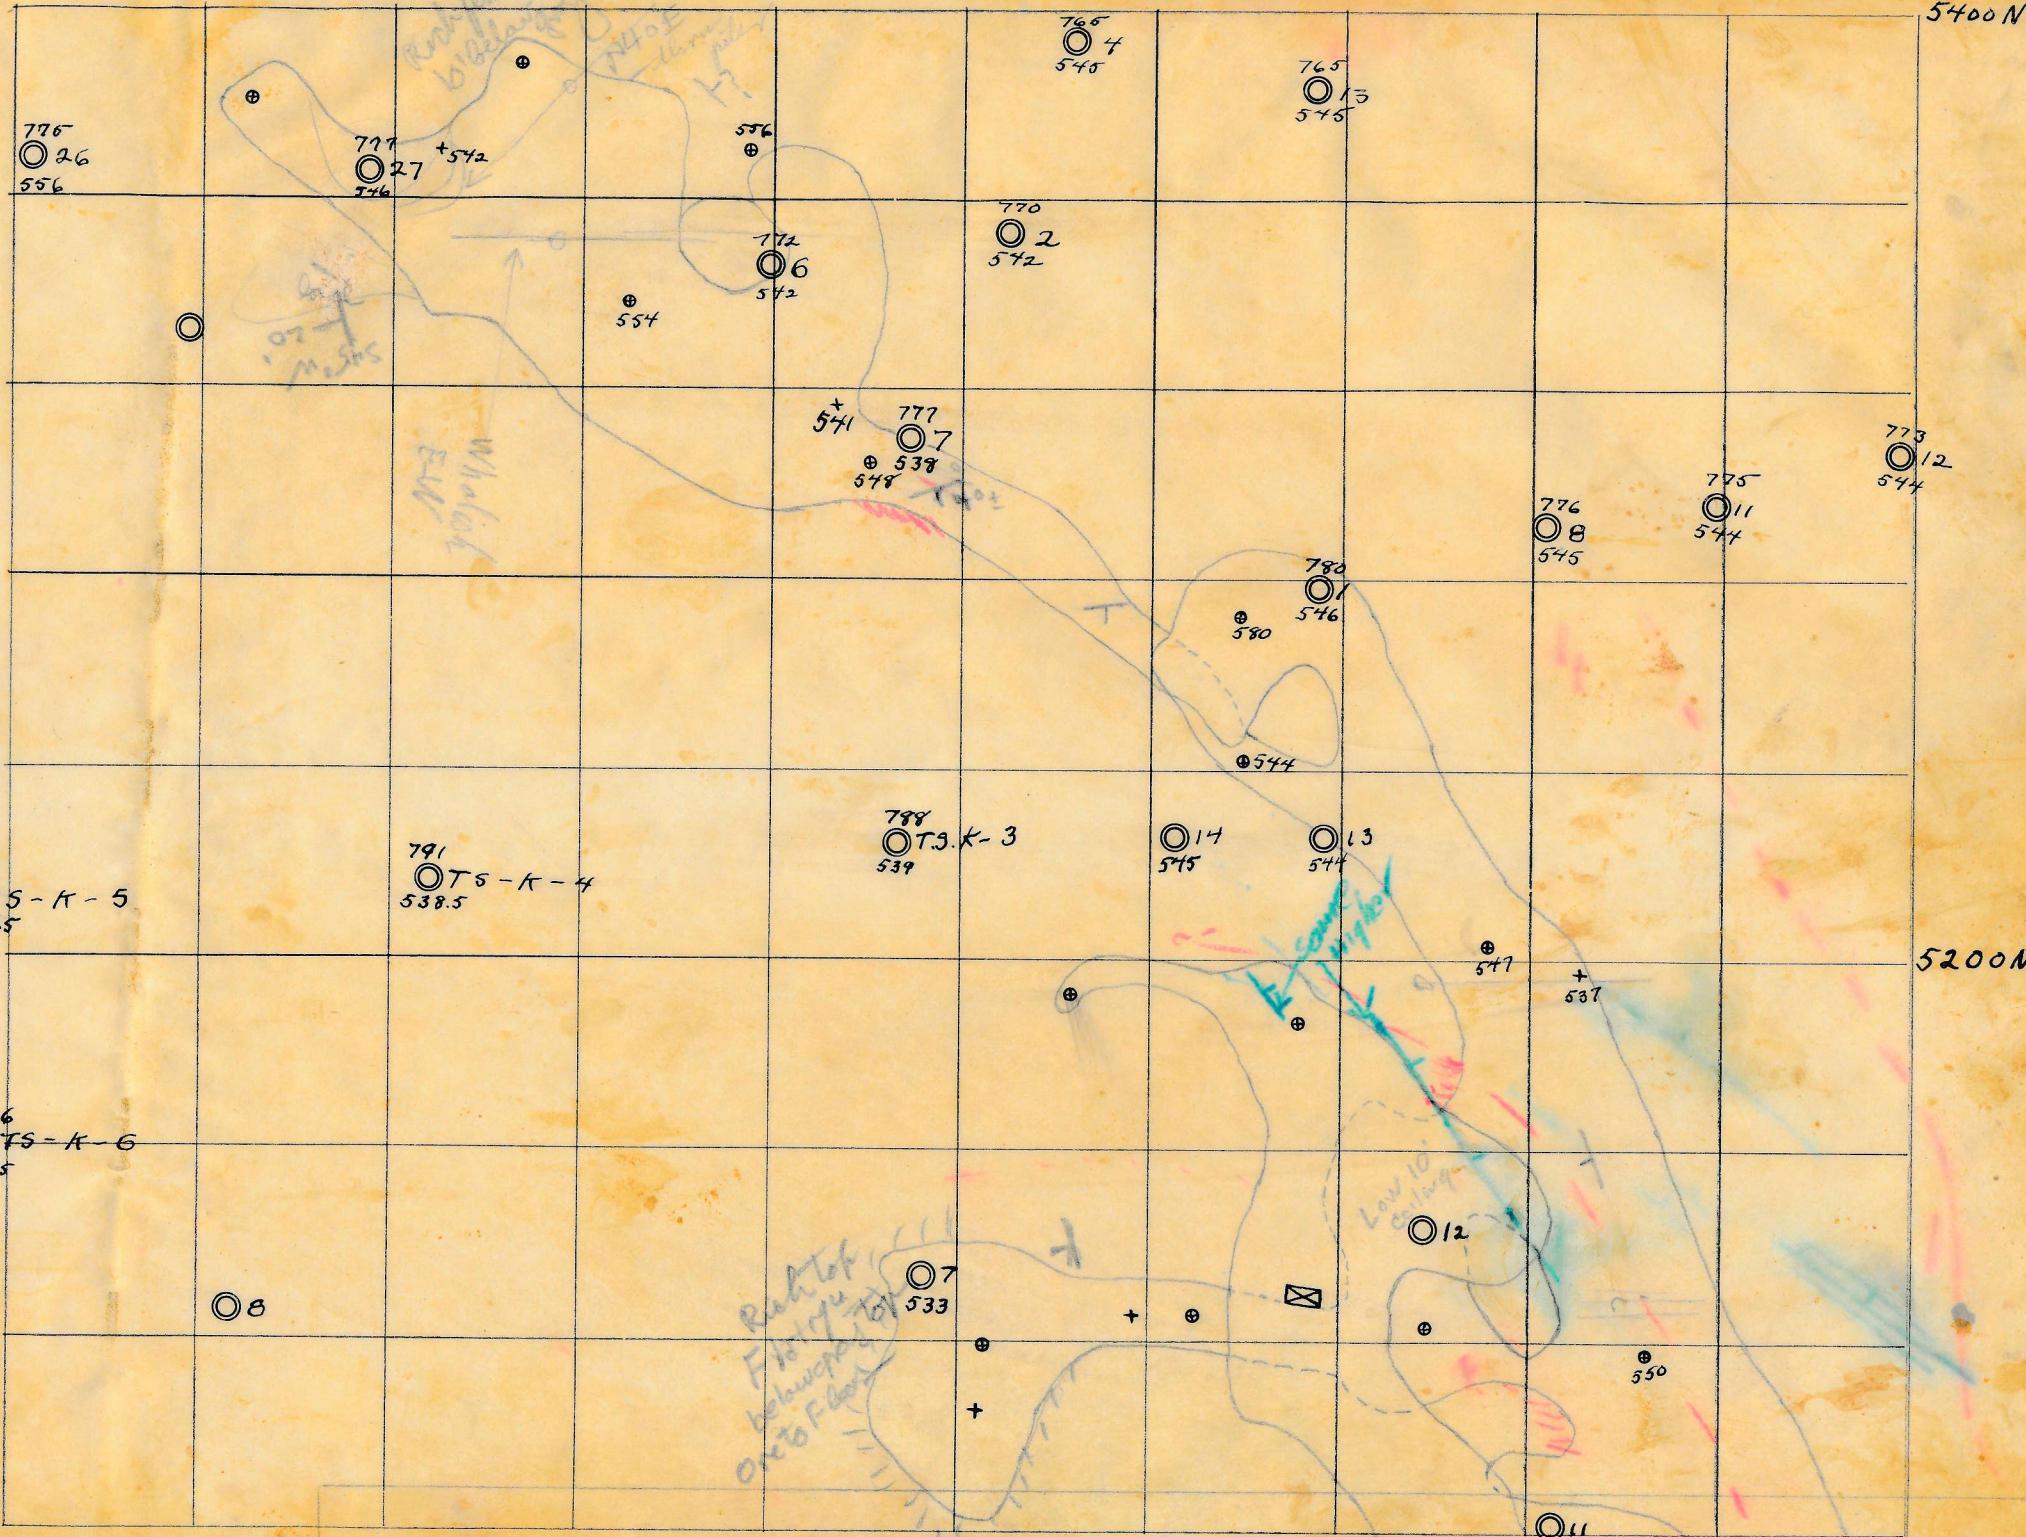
5400 N

Rich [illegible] 10' Below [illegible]

N40E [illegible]

765
4
548

765
13
545

776
26
556

777
27
546

542

556

770
2
542

772
6
542

554

.07
MoS2

Whaleback
E-W

541

777
7
539

548

X40°

773
12
544

775
11
544

776
8
545

780
1
546

580

544

788
T.S. K - 3
539

14
545

13
544

791
TS - K - 4
538.5

S - K - 5
5

Some highest

547

537

5200 N

6
TS - K - 6
5

Low 10 Ceiling

12

Rich top Floor below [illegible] Ore to Floor

7
533

8

550

11